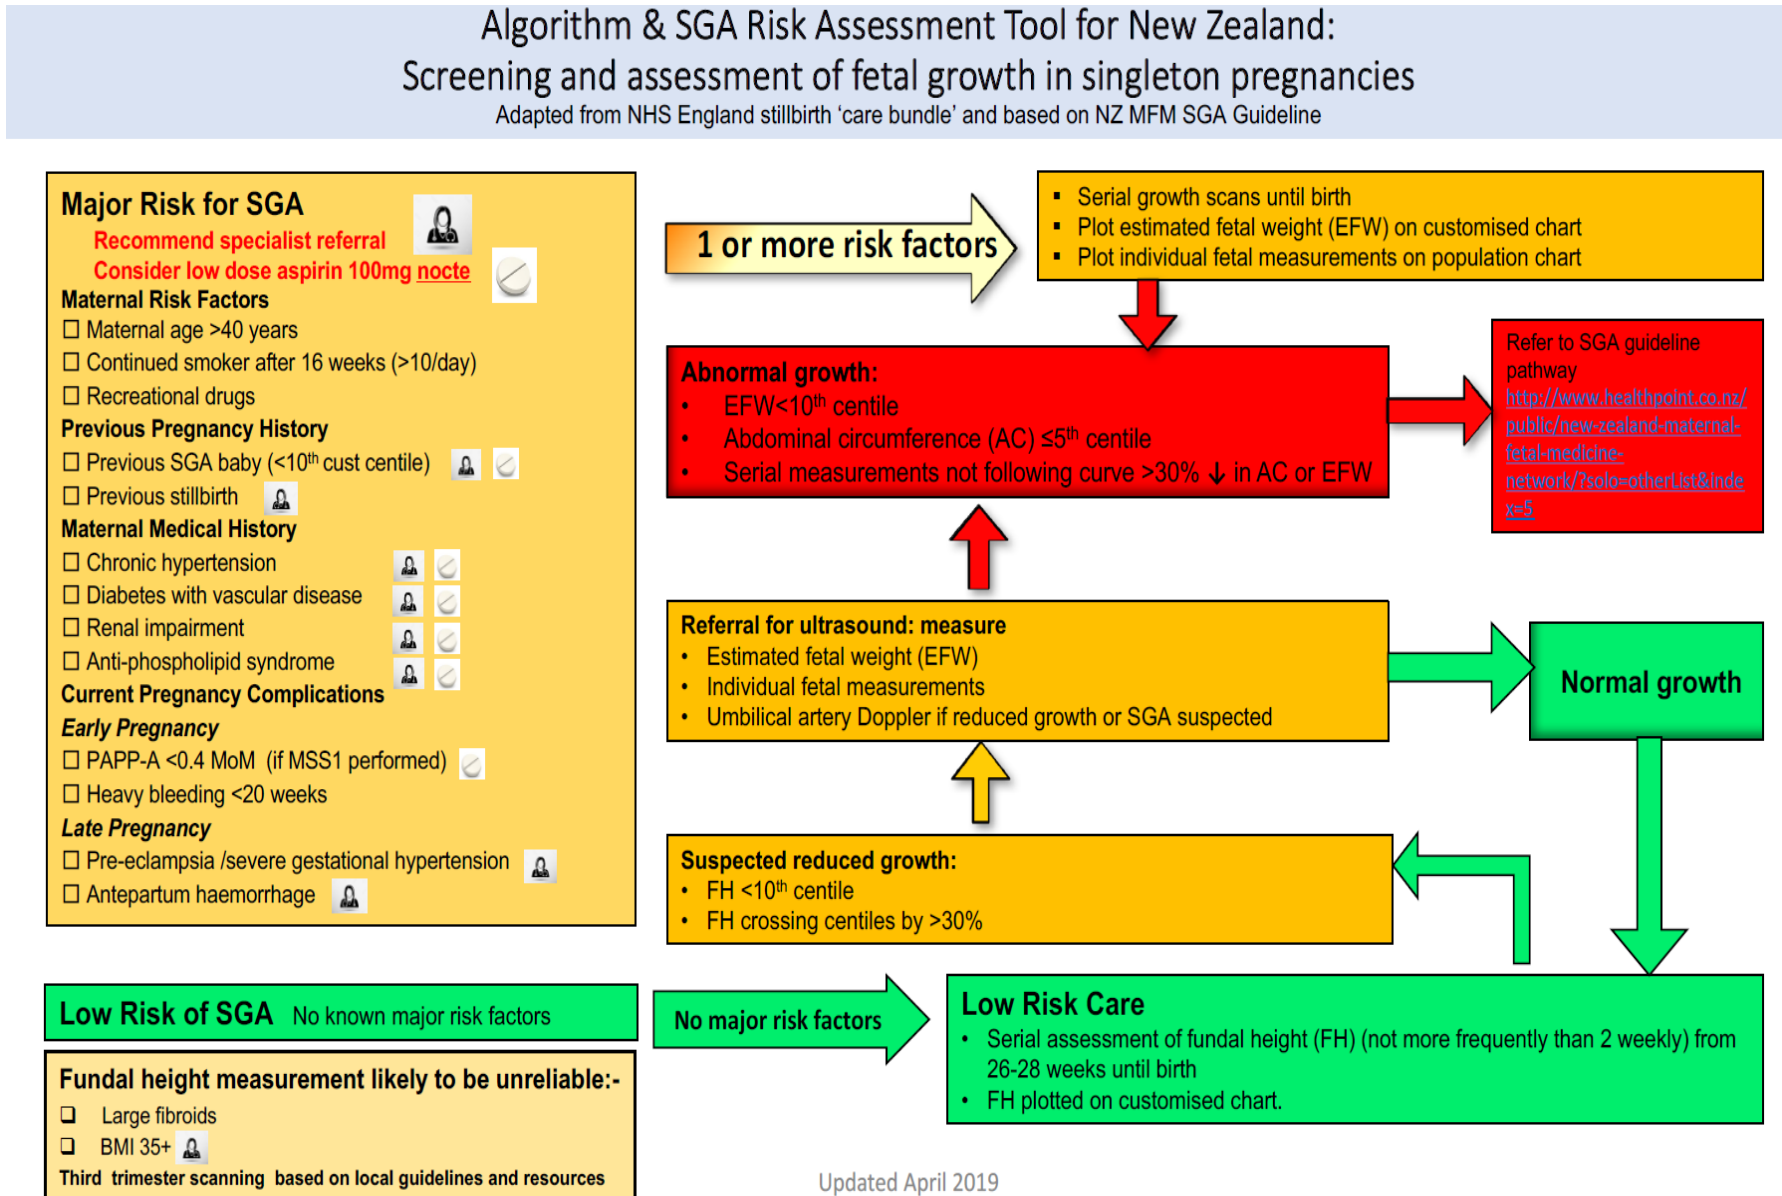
Algorithm & SGA Risk Assessment Tool for New Zealand:
Screening and assessment of fetal growth in singleton pregnancies
Adapted from NHS England stillbirth 'care bundle' and based on NZ MFM SGA Guideline

Major Risk for SGA
Recommend specialist referral
Consider low dose aspirin 100mg nocte
Maternal Risk Factors
☐ Maternal age >40 years
☐ Continued smoker after 16 weeks (>10/day)
☐ Recreational drugs
Previous Pregnancy History
☐ Previous SGA baby (<10$^{th}$ cust centile)
☐ Previous stillbirth
Maternal Medical History
☐ Chronic hypertension
☐ Diabetes with vascular disease
☐ Renal impairment
☐ Anti-phospholipid syndrome
Current Pregnancy Complications
Early Pregnancy
☐ PAPP-A <0.4 MoM (if MSS1 performed)
☐ Heavy bleeding <20 weeks
Late Pregnancy
☐ Pre-eclampsia /severe gestational hypertension
☐ Antepartum haemorrhage

1 or more risk factors

- Serial growth scans until birth
- Plot estimated fetal weight (EFW) on customised chart
- Plot individual fetal measurements on population chart

Abnormal growth:
- EFW<10$^{th}$ centile
- Abdominal circumference (AC) ≤5$^{th}$ centile
- Serial measurements not following curve >30% ↓ in AC or EFW

Refer to SGA guideline pathway
http://www.healthpoint.co.nz/public/new-zealand-maternal-fetal-medicine-network/?solo=otherList&index=5

Referral for ultrasound: measure
- Estimated fetal weight (EFW)
- Individual fetal measurements
- Umbilical artery Doppler if reduced growth or SGA suspected

Normal growth

Suspected reduced growth:
- FH <10$^{th}$ centile
- FH crossing centiles by >30%

Low Risk of SGA No known major risk factors

No major risk factors

Low Risk Care
- Serial assessment of fundal height (FH) (not more frequently than 2 weekly) from 26-28 weeks until birth
- FH plotted on customised chart.

Fundal height measurement likely to be unreliable:-
❑ Large fibroids
❑ BMI 35+
Third trimester scanning based on local guidelines and resources

Updated April 2019